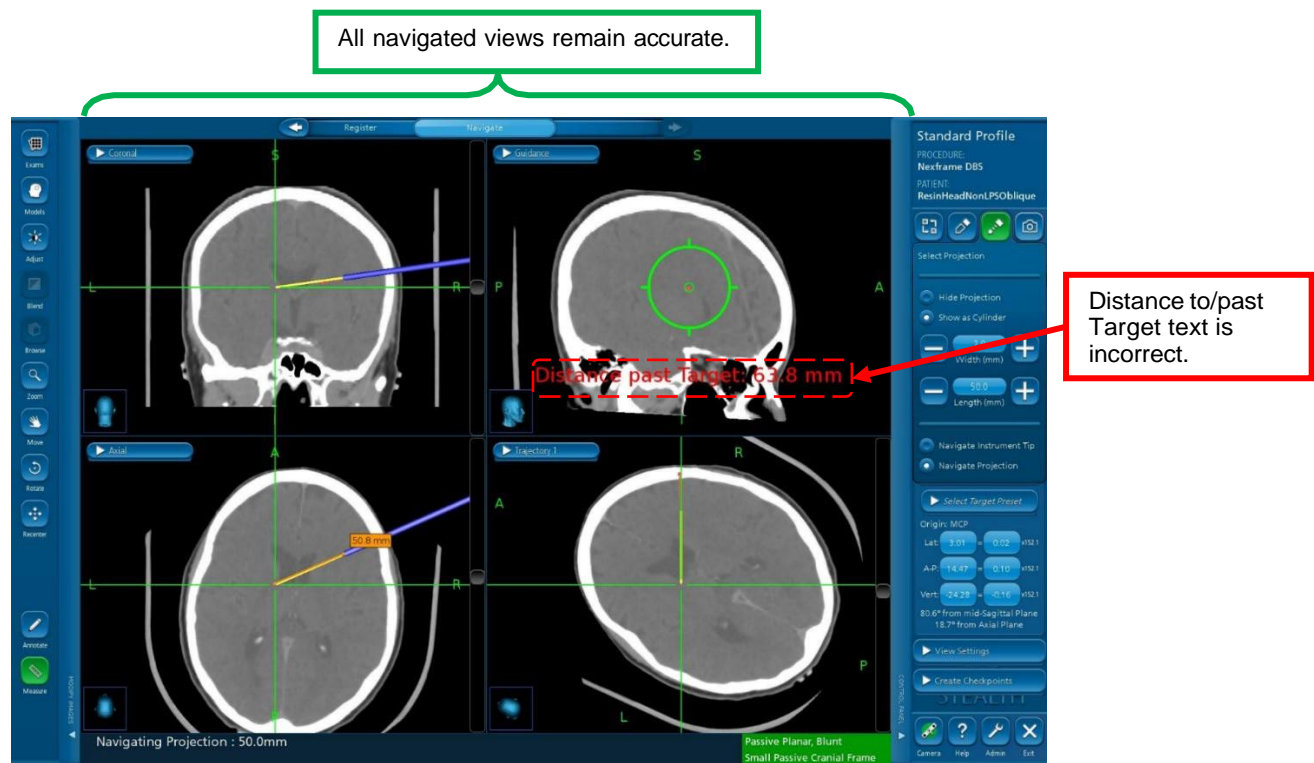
All navigated views remain accurate.

Register
Navigate

Exams
Models
Adjust
Blend
Browse
Zoom
Move
Rotate
Recenter
Annotate
Measure

Coronal
S
L
R

Guidance
S
P
A
Distance past Target: 63.8 mm

Axial
A
L
R
50.8 mm

Trajectory 1
R
A
P
L

Navigating Projection : 50.0mm

Passive Planar, Blunt
Small Passive Cranial Frame

Standard Profile
PROCEDURE:
Nexframe DBS
PATIENT:
ResinHeadNonLPSOblique

Select Projection
Hide Projection
Show as Cylinder
3.0
Width (mm)
50.0
Length (mm)
Navigate Instrument Tip
Navigate Projection
Select Target Preset
Origin: MCP
Lat: 3.01 0.02
A-P: 14.47 0.10
Vert: 24.28 -0.16
80.6° from mid-Sagittal Plane
18.7° from Axial Plane
View Settings
Create Checkpoints
STEALTH
Camera
Help
Admin
Exit

Distance to/past Target text is incorrect.